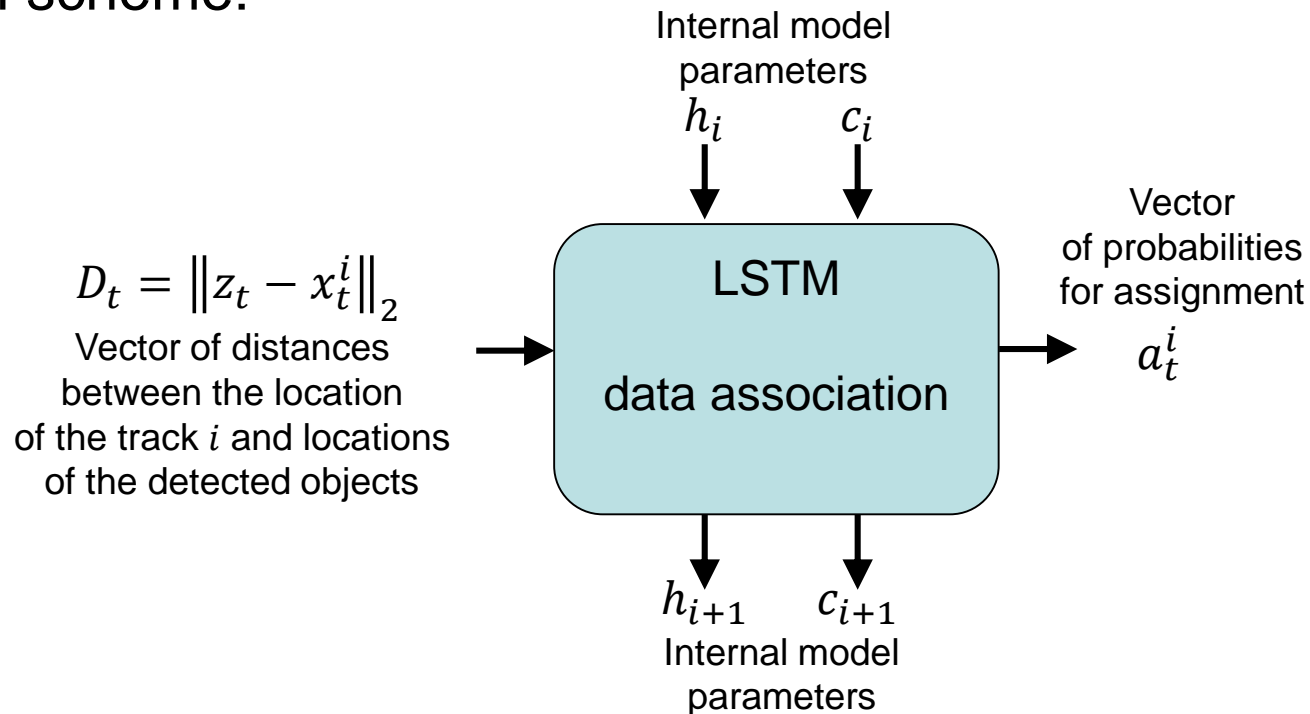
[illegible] scheme:

Internal model parameters
$h_i$ $c_i$

$D_t = \left\| z_t - x_t^i \right\|_2$
Vector of distances between the location of the track $i$ and locations of the detected objects

LSTM

data association

Vector of probabilities for assignment
$a_t^i$

$h_{i+1}$ $c_{i+1}$
Internal model parameters